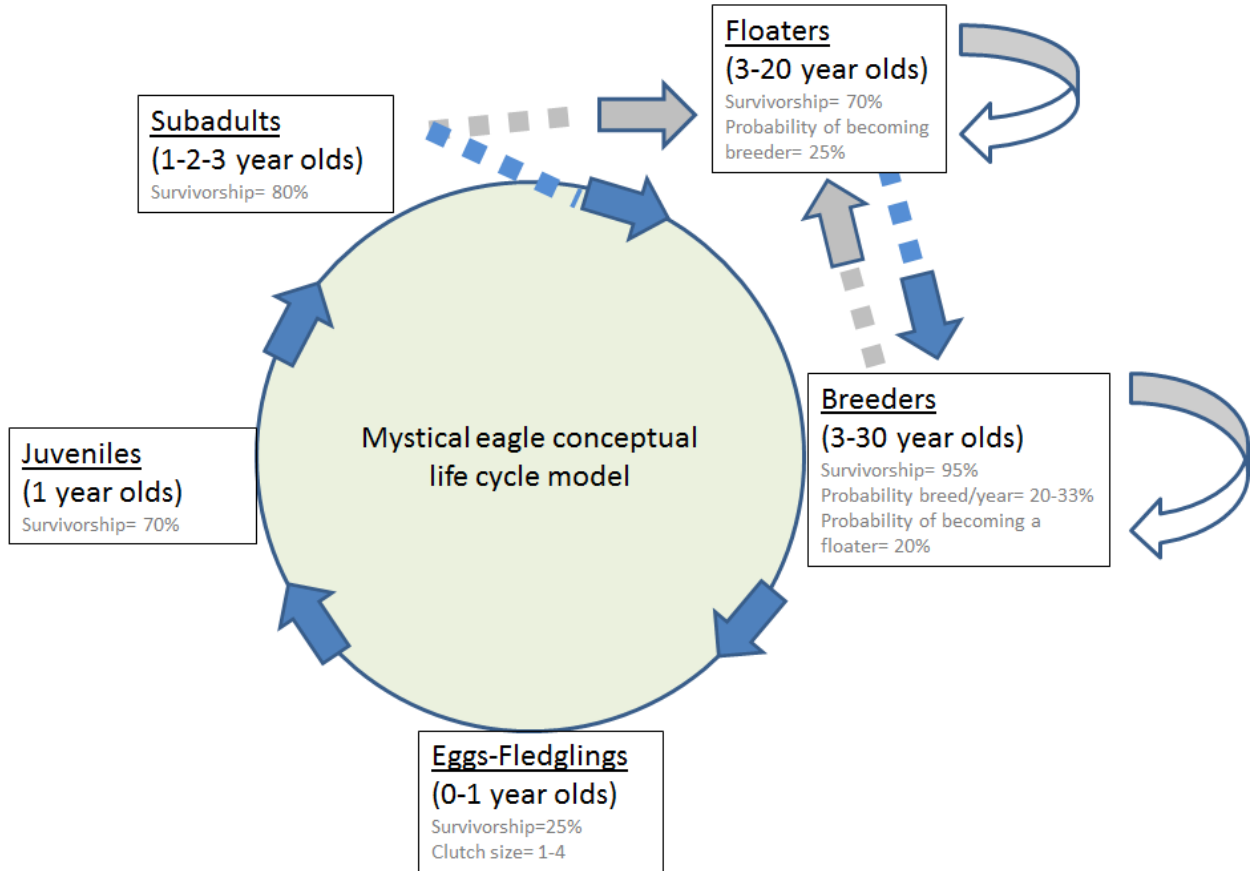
Floaters
(3-20 year olds)
Survivorship= 70%
Probability of becoming breeder= 25%

Subadults
(1-2-3 year olds)
Survivorship= 80%

Mystical eagle conceptual life cycle model

Breeders
(3-30 year olds)
Survivorship= 95%
Probability breed/year= 20-33%
Probability of becoming a floater= 20%

Juveniles
(1 year olds)
Survivorship= 70%

Eggs-Fledglings
(0-1 year olds)
Survivorship=25%
Clutch size= 1-4